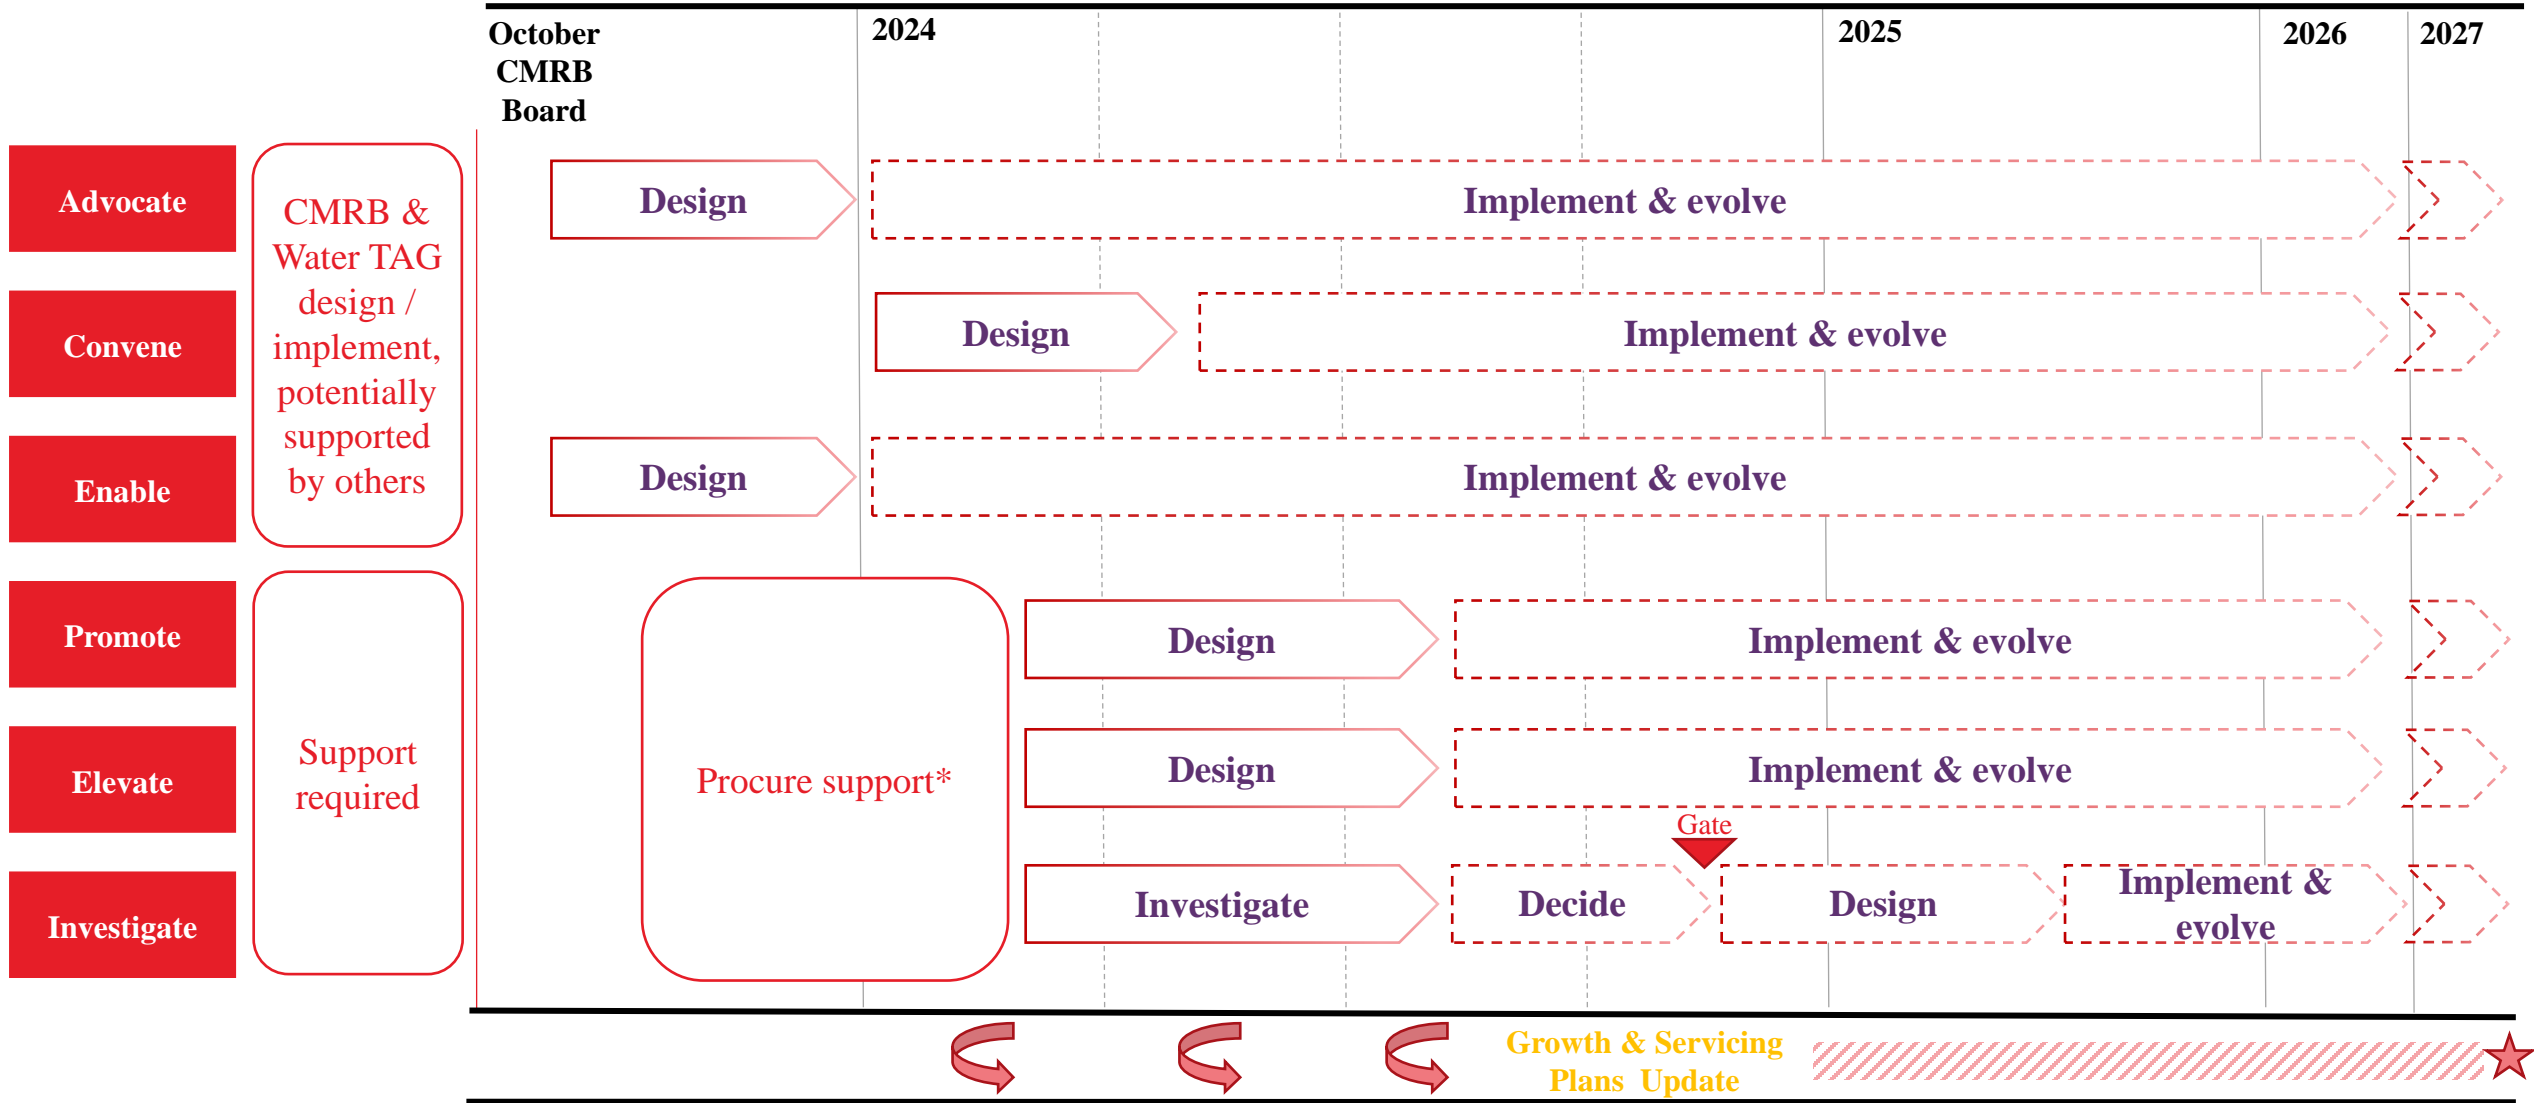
October CMRB Board

2024

2025

2026

2027

Advocate

Convene

Enable

Promote

Elevate

Investigate

CMRB & Water TAG design / implement, potentially supported by others

Support required

Design

Implement & evolve

Design

Implement & evolve

Design

Implement & evolve

Procure support*

Design

Implement & evolve

Design

Implement & evolve

Gate

Investigate

Decide

Design

Implement & evolve

Growth & Servicing Plans Update